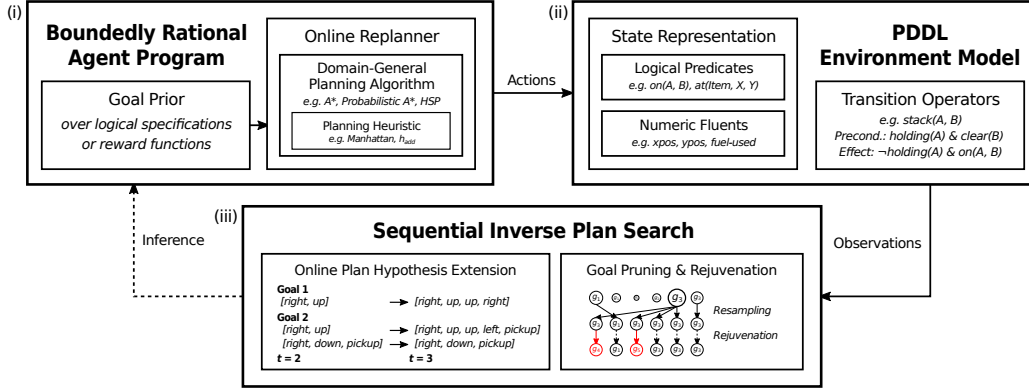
(i)

**Boundedly Rational Agent Program**

Goal Prior
*over logical specifications or reward functions*

Online Replanner

Domain-General Planning Algorithm
*e.g. A\*, Probabilistic A\*, HSP*

Planning Heuristic
*e.g. Manhattan, $h_{add}$*

Actions

(ii)

State Representation

Logical Predicates
*e.g. on(A, B), at(Item, X, Y)*

Numeric Fluents
*e.g. xpos, ypos, fuel-used*

**PDDL Environment Model**

Transition Operators
*e.g. stack(A, B)*
*Precond.: holding(A) & clear(B)*
*Effect: ¬holding(A) & on(A, B)*

Inference

(iii)

**Sequential Inverse Plan Search**

Observations

Online Plan Hypothesis Extension

**Goal 1**
*[right, up]* → *[right, up, up, right]*

**Goal 2**
*[right, up]* → *[right, up, up, left, pickup]*
*[right, down, pickup]* → *[right, down, pickup]*

***t* = 2** ***t* = 3**

Goal Pruning & Rejuvenation

$g_1$ $g_2$ $g_3$ $g_3$ $g_3$ $g_3$ $g_3$ $g_3$ $g_3$ $g_3$ $g_3$ $g_4$ $g_4$ $g_2$ $g_3$ $g_3$ $g_3$

*Resampling*

*Rejuvenation*